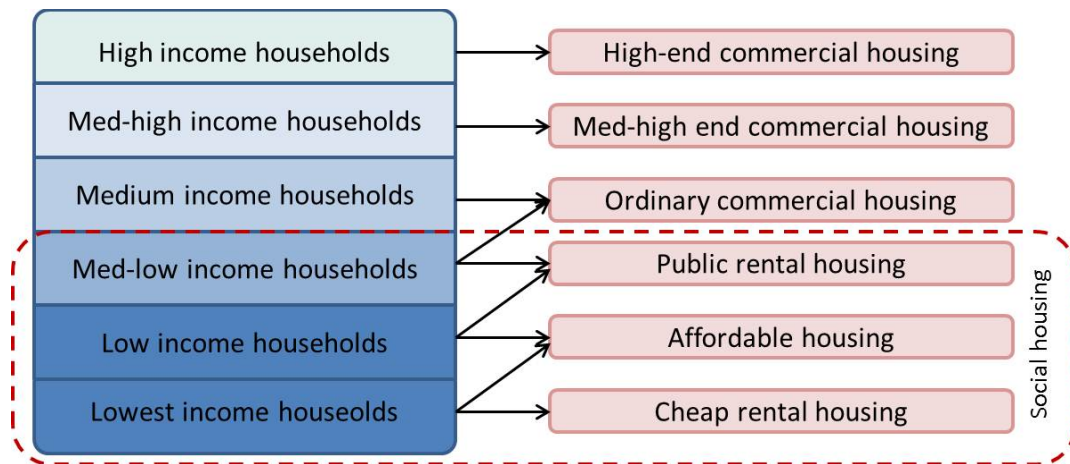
High income households
Med-high income households
Medium income households
Med-low income households
Low income households
Lowest income houseolds

High-end commercial housing
Med-high end commercial housing
Ordinary commercial housing
Public rental housing
Affordable housing
Cheap rental housing

Social housing